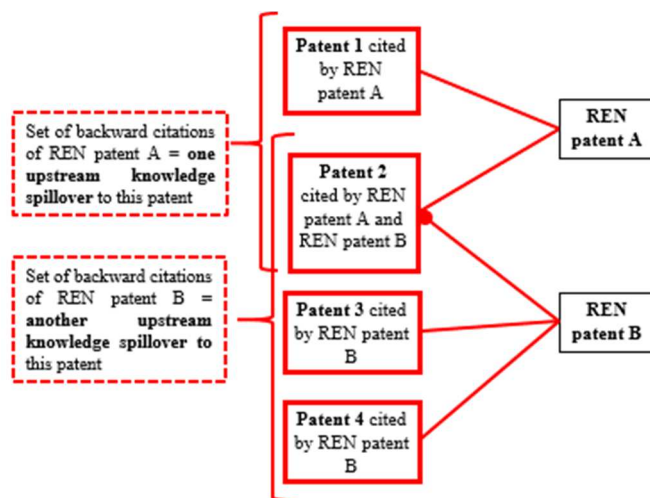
Set of backward citations of REN patent A = one upstream knowledge spillover to this patent

Set of backward citations of REN patent B = another upstream knowledge spillover to this patent

Patent 1 cited by REN patent A

Patent 2 cited by REN patent A and REN patent B

Patent 3 cited by REN patent B

Patent 4 cited by REN patent B

REN patent A

REN patent B